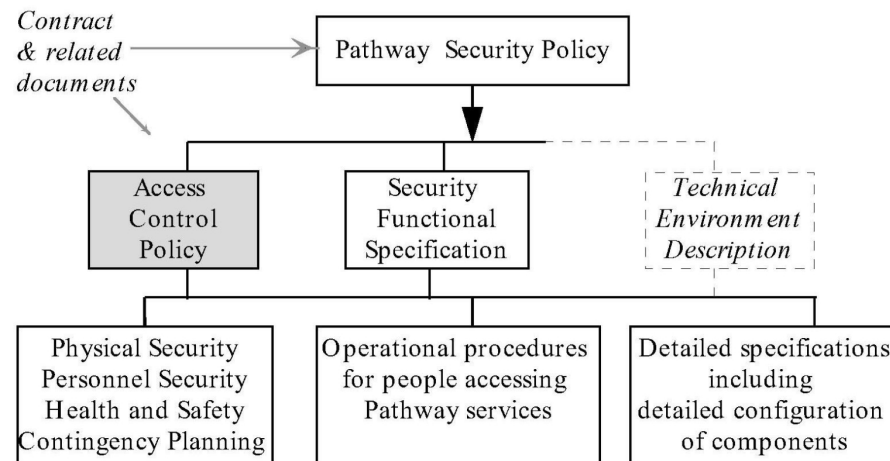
Contract & related documents

Pathway Security Policy

Access Control Policy

Security Functional Specification

Technical Environment Description

Physical Security
Personnel Security
Health and Safety
Contingency Planning

Operational procedures for people accessing Pathway services

Detailed specifications including detailed configuration of components